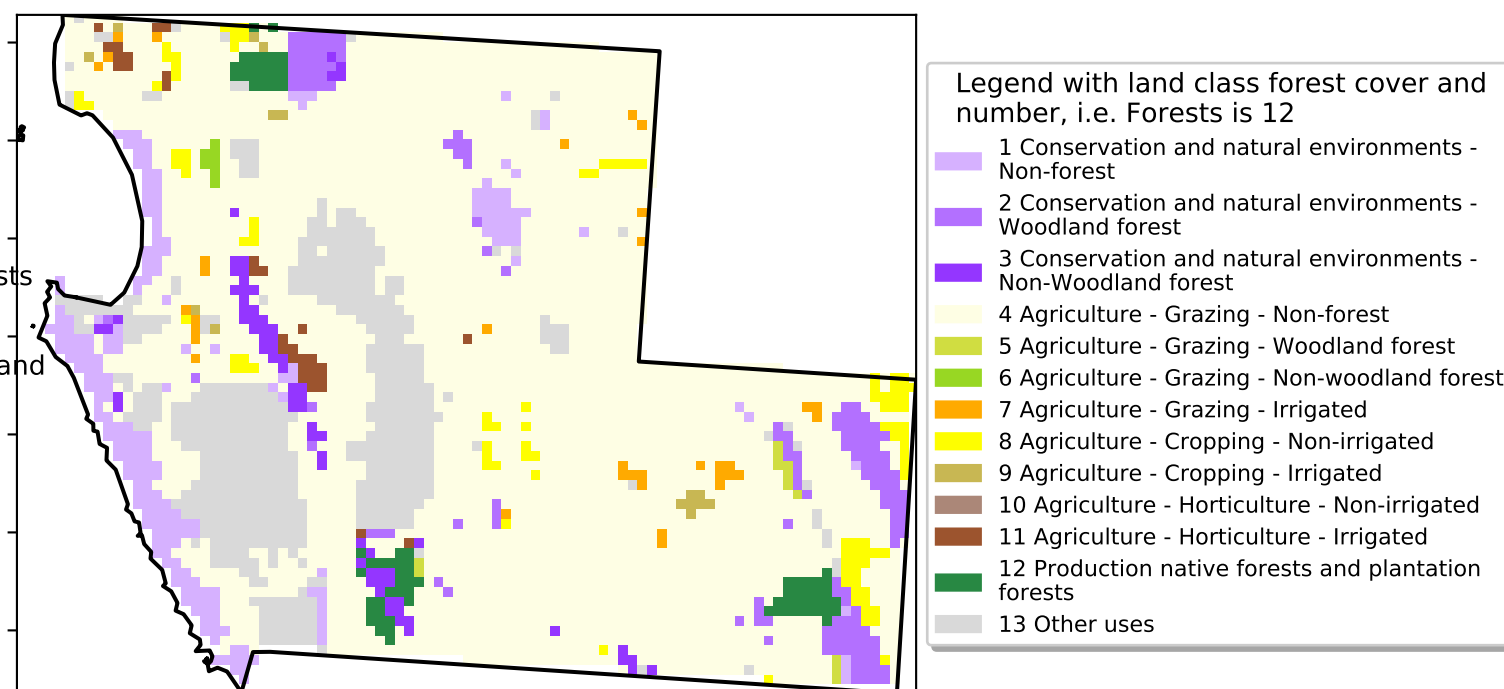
sts

and

Legend with land class forest cover and number, i.e. Forests is 12

1 Conservation and natural environments - Non-forest

2 Conservation and natural environments - Woodland forest

3 Conservation and natural environments - Non-Woodland forest

4 Agriculture - Grazing - Non-forest

5 Agriculture - Grazing - Woodland forest

6 Agriculture - Grazing - Non-woodland forest

7 Agriculture - Grazing - Irrigated

8 Agriculture - Cropping - Non-irrigated

9 Agriculture - Cropping - Irrigated

10 Agriculture - Horticulture - Non-irrigated

11 Agriculture - Horticulture - Irrigated

12 Production native forests and plantation forests

13 Other uses